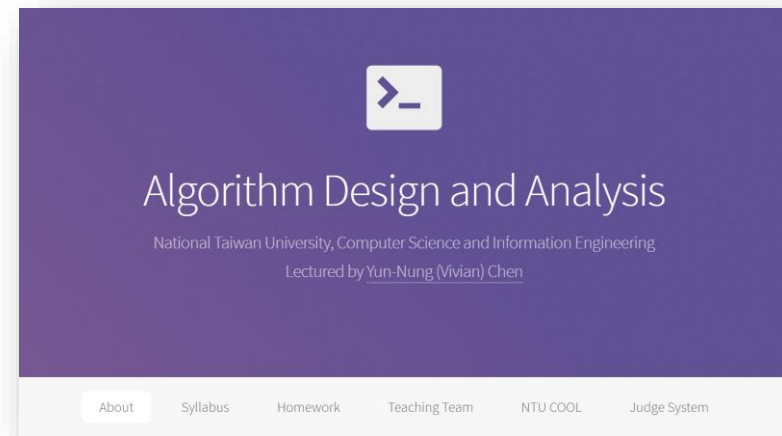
>_

Algorithm Design and Analysis

National Taiwan University, Computer Science and Information Engineering

Lectured by Yun-Nung (Vivian) Chen

About Syllabus Homework Teaching Team NTU COOL Judge System